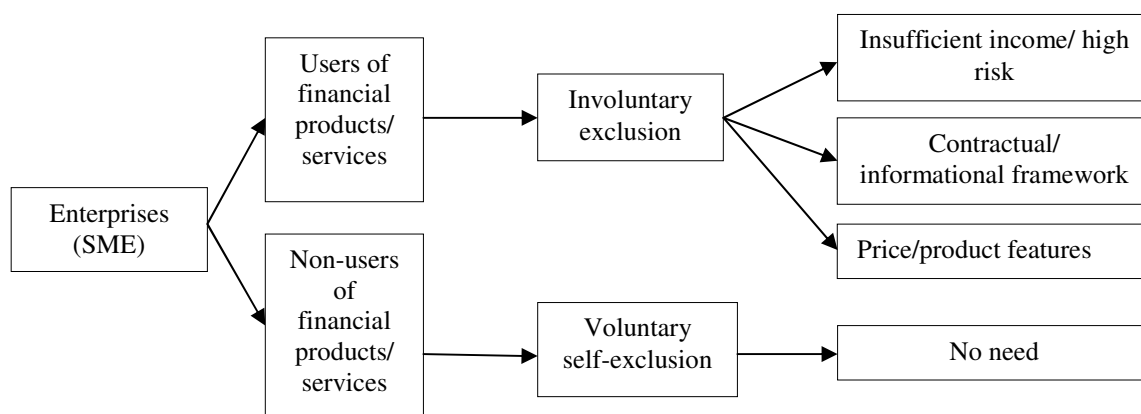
Enterprises (SME)

Users of financial products/ services

Non-users of financial products/ services

Involuntary exclusion

Voluntary self-exclusion

Insufficient income/ high risk

Contractual/ informational framework

Price/product features

No need